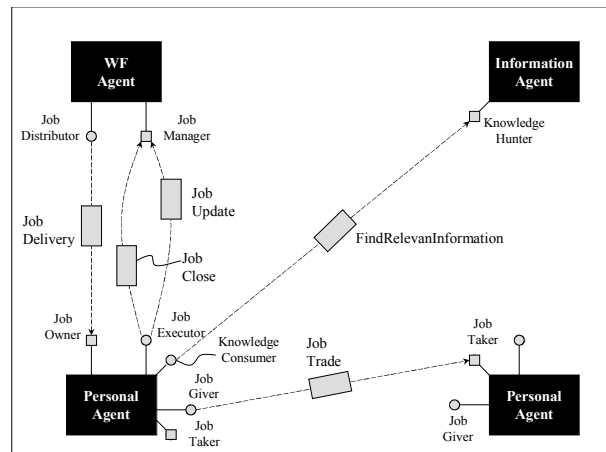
WF Agent

Information Agent

Job Distributor

Job Manager

Knowledge Hunter

Job Delivery

Job Update

Job Close

FindRelevanInformation

Job Owner

Job Executor

Knowledge Consumer

Job Trade

Job Taker

Personal Agent

Job Giver

Job Taker

Personal Agent

Job Giver